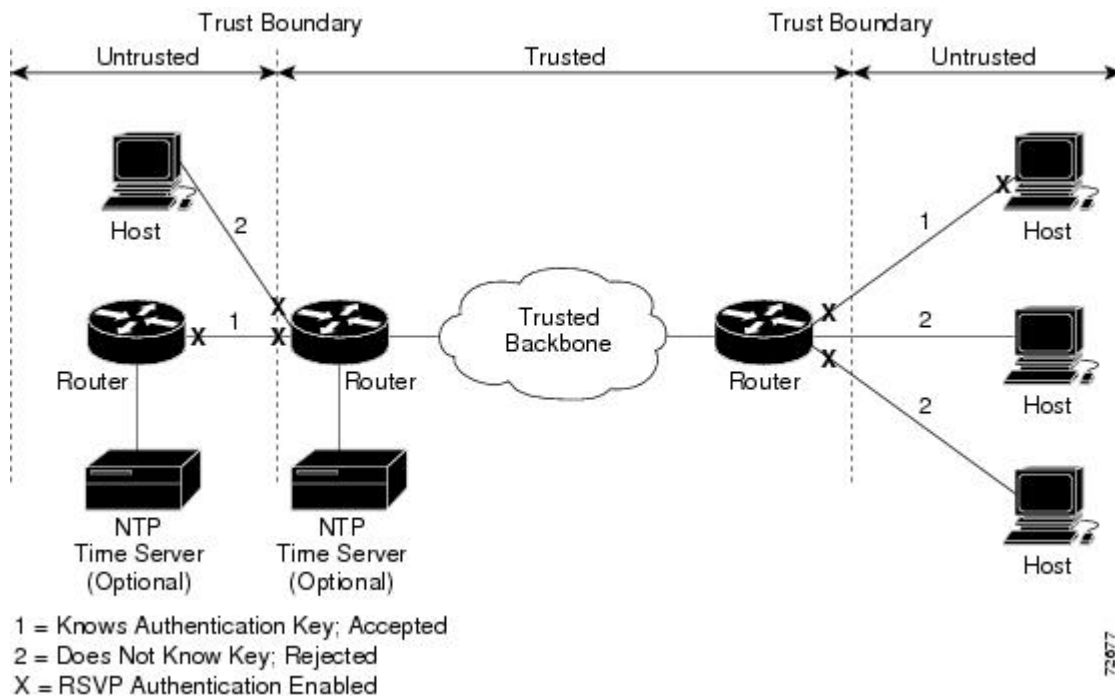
Trust Boundary

Trust Boundary

Untrusted

Trusted

Untrusted

Host

2

X

X

1

X

Router

Router

Trusted Backbone

Router

X

1

Host

2

Host

X

2

Host

NTP Time Server (Optional)

NTP Time Server (Optional)

1 = Knows Authentication Key; Accepted
2 = Does Not Know Key; Rejected
X = RSVP Authentication Enabled

72877